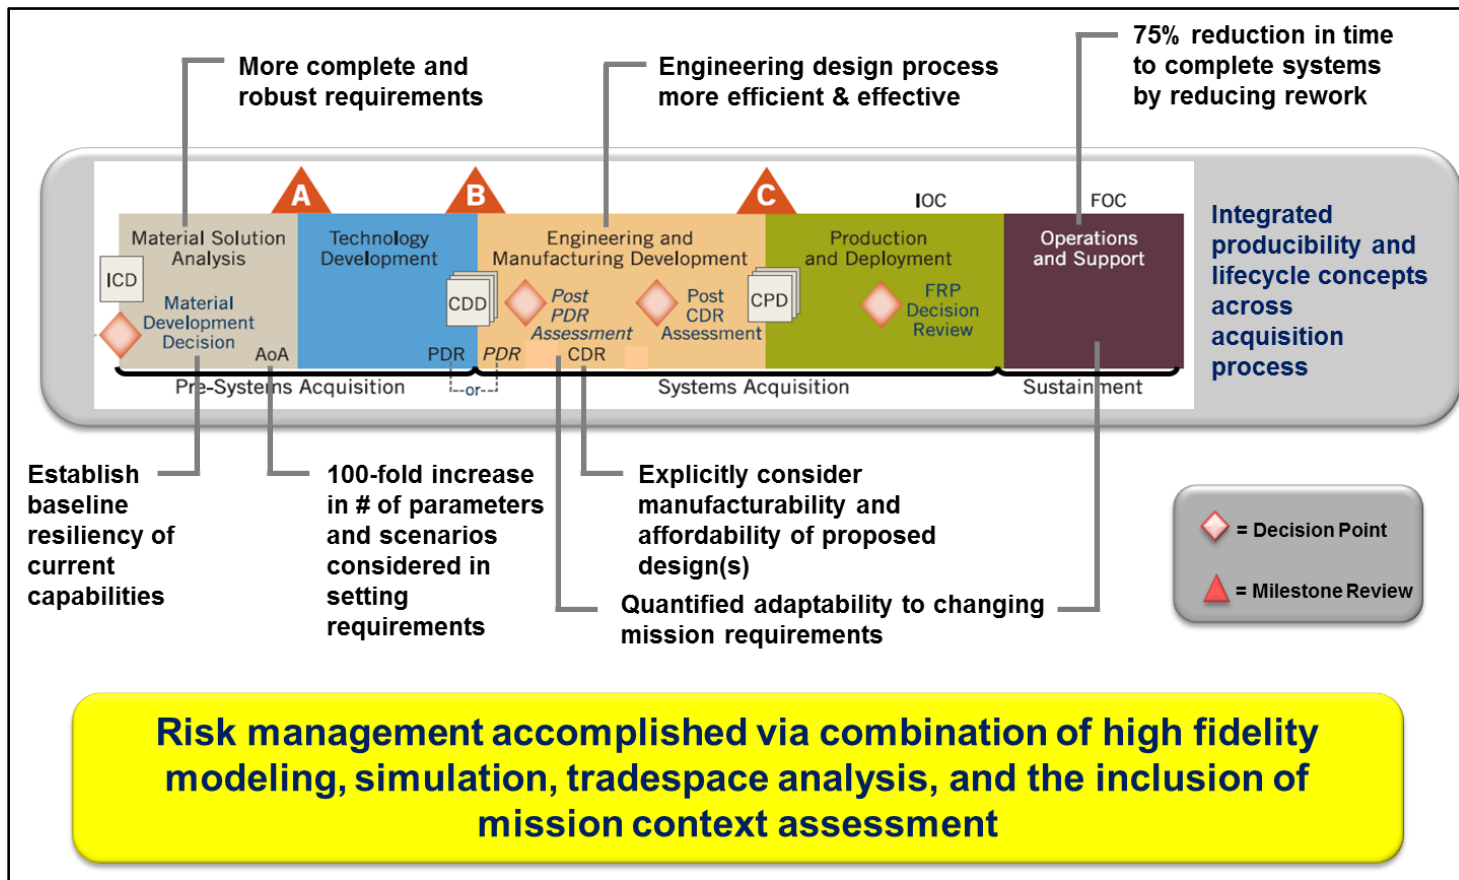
More complete and robust requirements

Engineering design process more efficient & effective

75% reduction in time to complete systems by reducing rework

A

B

C

IOC

FOC

Material Solution Analysis

Technology Development

Engineering and Manufacturing Development

Production and Deployment

Operations and Support

ICD

Material Development Decision

AoA

CDD

PDR

Post PDR Assessment

PDR

CDR

Post CDR Assessment

CPD

FRP Decision Review

--or--

Pre-Systems Acquisition

Systems Acquisition

Sustainment

Integrated producibility and lifecycle concepts across acquisition process

Establish baseline resiliency of current capabilities

100-fold increase in # of parameters and scenarios considered in setting requirements

Explicitly consider manufacturability and affordability of proposed design(s)

Quantified adaptability to changing mission requirements

= Decision Point

= Milestone Review

Risk management accomplished via combination of high fidelity modeling, simulation, tradespace analysis, and the inclusion of mission context assessment